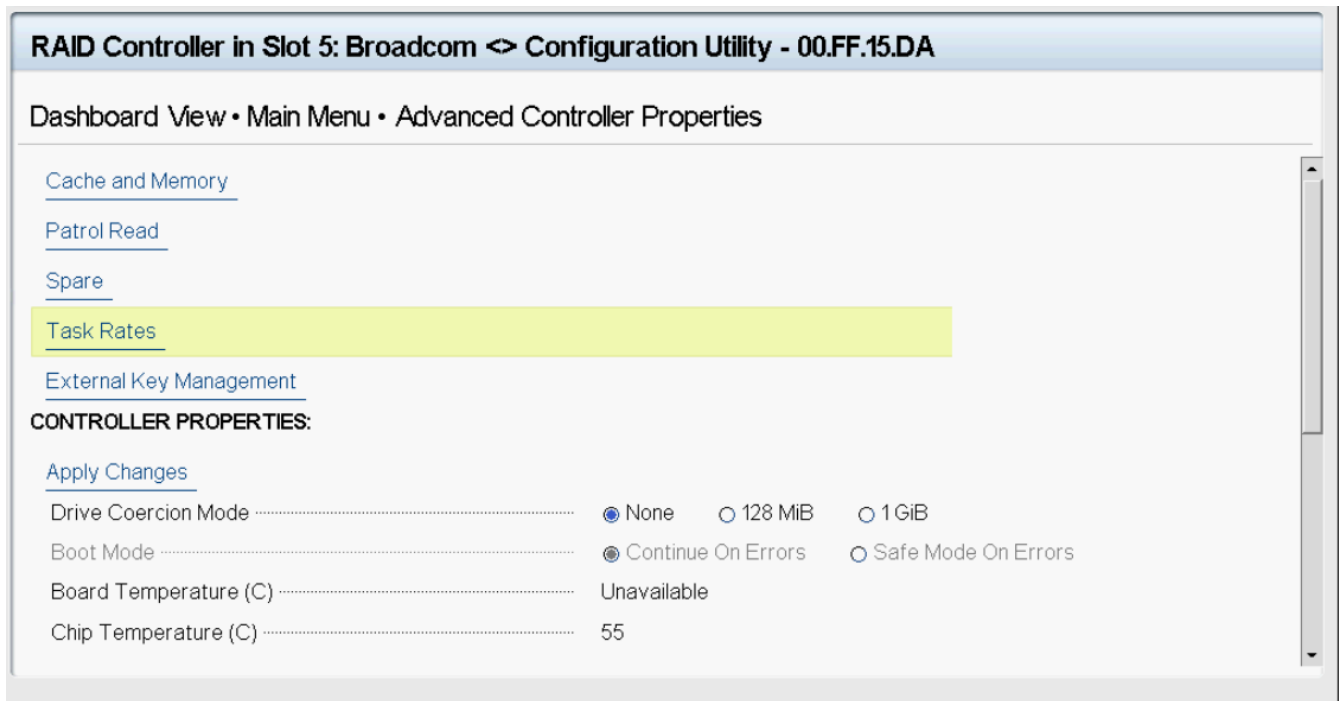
RAID Controller in Slot 5: Broadcom <> Configuration Utility - 00.FF.15.DA

Dashboard View • Main Menu • Advanced Controller Properties

Cache and Memory

Patrol Read

Spare

Task Rates

External Key Management

CONTROLLER PROPERTIES:

Apply Changes

Drive Coercion Mode ◉ None ○ 128 MiB ○ 1 GiB

Boot Mode ◉ Continue On Errors ○ Safe Mode On Errors

Board Temperature (C) Unavailable

Chip Temperature (C) 55